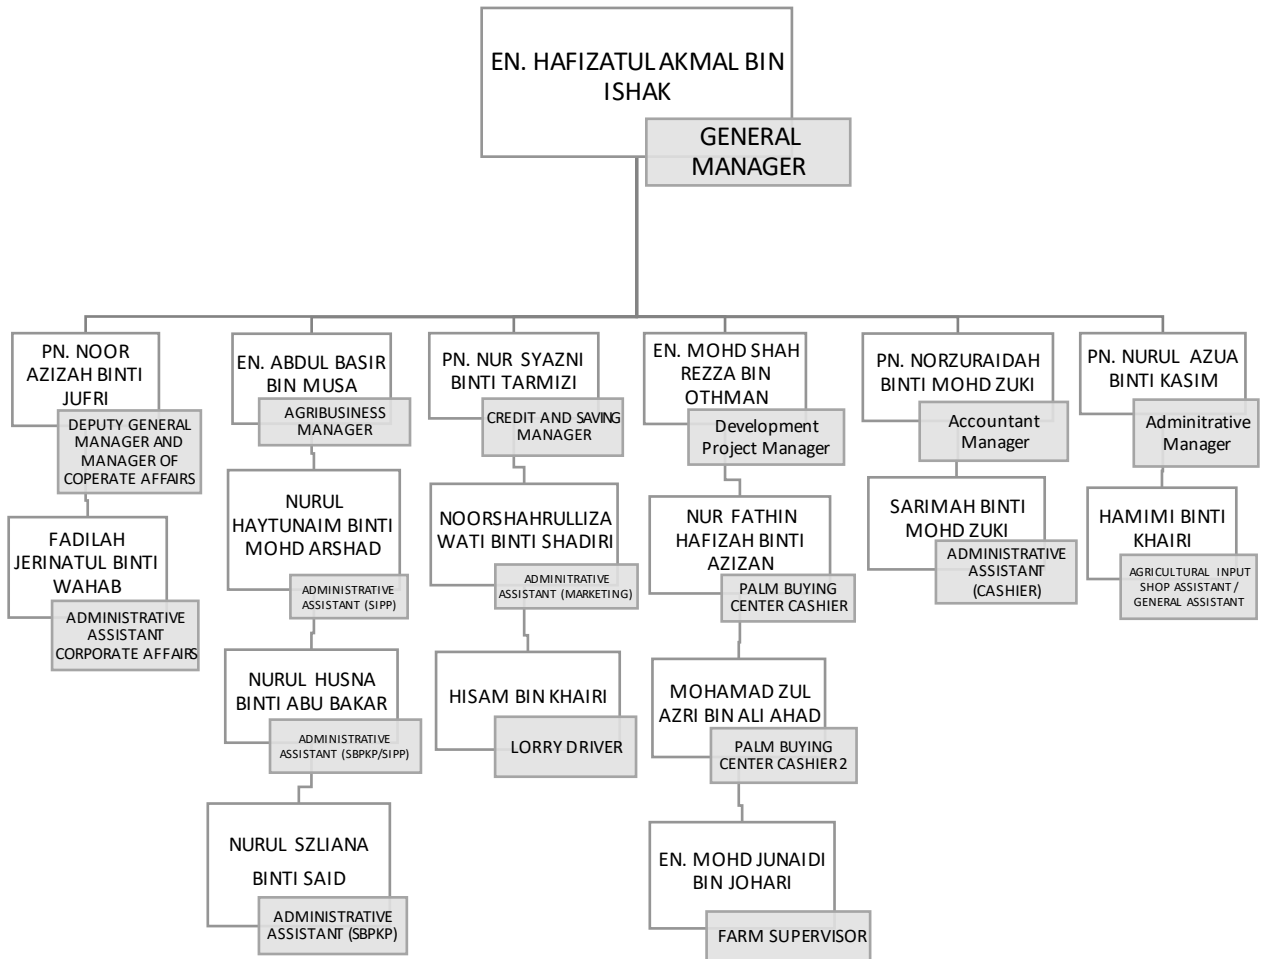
EN. HAFIZATUL AKMAL BIN ISHAK
GENERAL MANAGER

PN. NOOR AZIZAH BINTI JUFRI
DEPUTY GENERAL MANAGER AND MANAGER OF COPERATE AFFAIRS

FADILAH JERINATUL BINTI WAHAB
ADMINISTRATIVE ASSISTANT CORPORATE AFFAIRS

EN. ABDUL BASIR BIN MUSA
AGRIBUSINESS MANAGER

NURUL HAYTUNAIM BINTI MOHD ARSHAD
ADMINISTRATIVE ASSISTANT (SIPP)

NURUL HUSNA BINTI ABU BAKAR
ADMINISTRATIVE ASSISTANT (SBPKP/SIPP)

NURUL SZLIANA BINTI SAID
ADMINISTRATIVE ASSISTANT (SBPKP)

PN. NUR SYAZNI BINTI TARMIZI
CREDIT AND SAVING MANAGER

NOORSHAHRULLIZA WATI BINTI SHADIRI
ADMINITRATIVE ASSISTANT (MARKETING)

HISAM BIN KHAIRI
LORRY DRIVER

EN. MOHD SHAH REZZA BIN OTHMAN
Development Project Manager

NUR FATHIN HAFIZAH BINTI AZIZAN
PALM BUYING CENTER CASHIER

MOHAMAD ZUL AZRI BIN ALI AHAD
PALM BUYING CENTER CASHIER 2

EN. MOHD JUNAIDI BIN JOHARI
FARM SUPERVISOR

PN. NORZURAIDAH BINTI MOHD ZUKI
Accountant Manager

SARIMAH BINTI MOHD ZUKI
ADMINISTRATIVE ASSISTANT (CASHIER)

PN. NURUL AZUA BINTI KASIM
Adminitrative Manager

HAMIMI BINTI KHAIRI
AGRICULTURAL INPUT SHOP ASSISTANT / GENERAL ASSISTANT